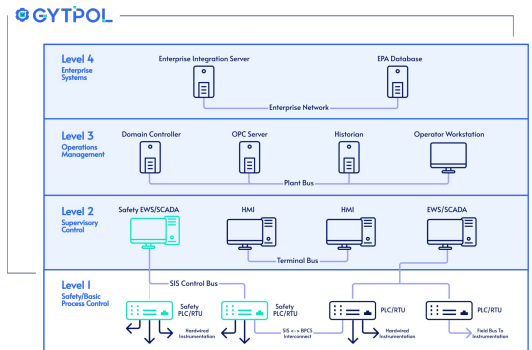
GYTPOL

Level 4
Enterprise Systems

Enterprise Integration Server

EPA Database

Enterprise Network

Level 3
Operations Management

Domain Controller

OPC Server

Historian

Operator Workstation

Plant Bus

Level 2
Supervisory Control

Safety EWS/SCADA

HMI

HMI

EWS/SCADA

Terminal Bus

Level 1
Safety/Basic Process Control

SIS Control Bus

Safety PLC/RTU

Safety PLC/RTU

PLC/RTU

PLC/RTU

Hardwired Instrumentation

SIS <--> BPCS Interconnect

Hardwired Instrumentation

Field Bus To Instrumentation